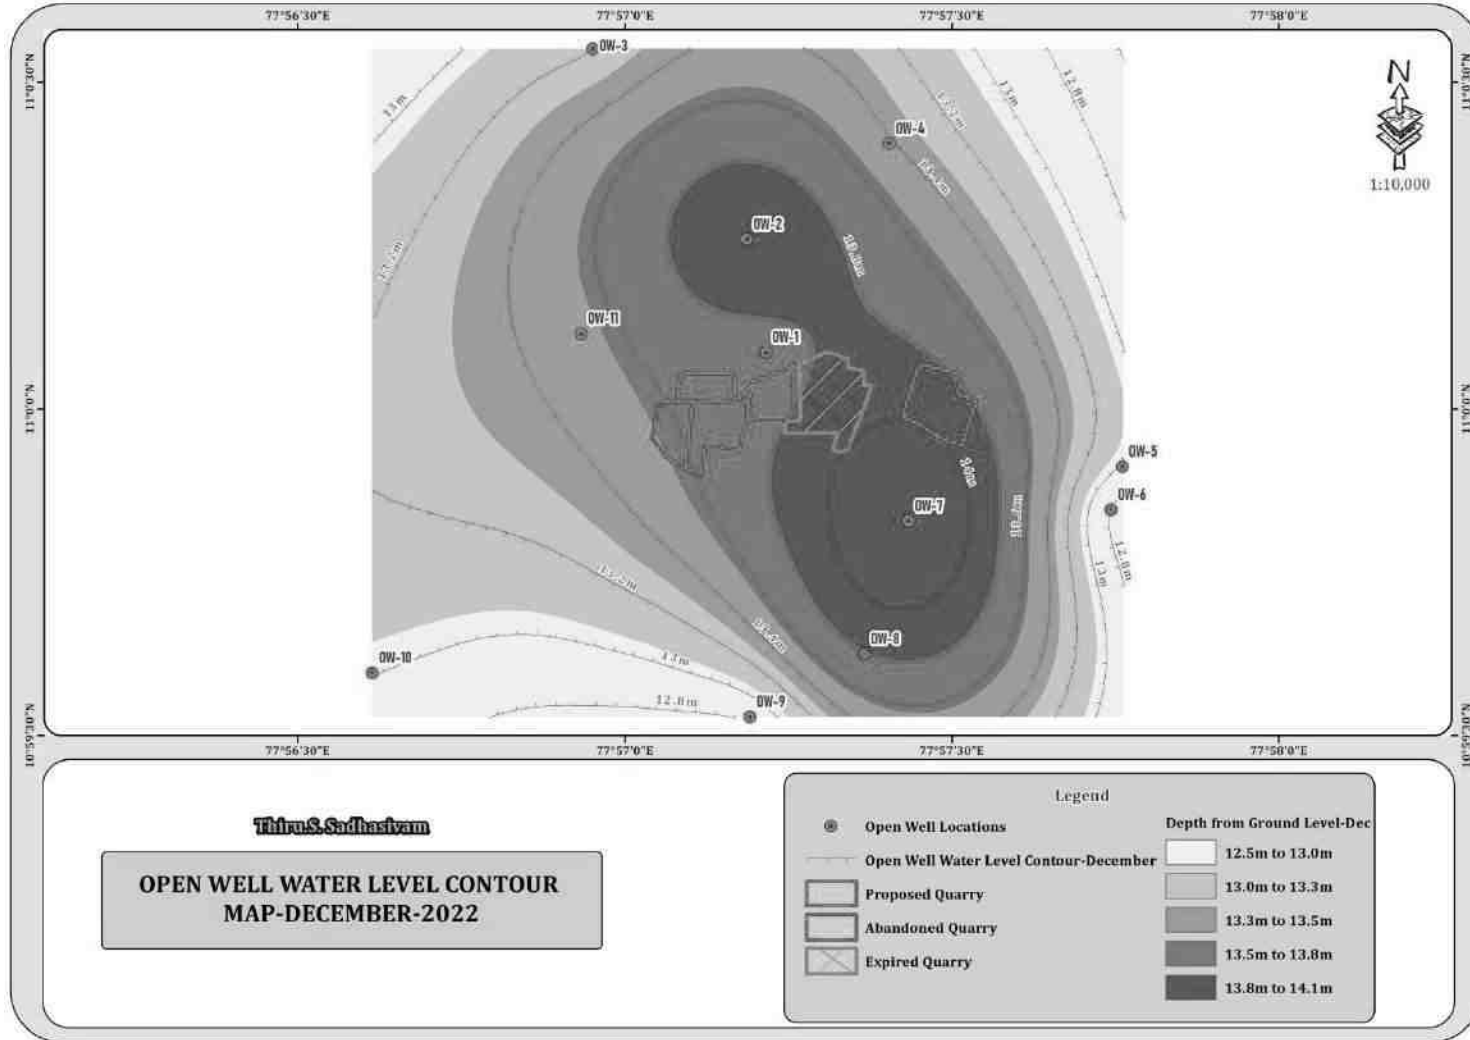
77°56'30"E
77°57'0"E
77°57'30"E
77°58'0"E

11°0'30"N
11°0'0"N
10°59'30"N

11°0'30"N
11°0'0"N
10°59'30"N

N
1:10,000

OW-3
OW-4
OW-2
OW-11
OW-1
OW-5
OW-6
OW-7
OW-8
OW-10
OW-9

13 m
13.3m
13 m
12.8m
13.5m
13.3m
13.8m
13.8m
13.3m
13.5m
13.3m
12.8m
13 m
13.3m
13.5m
13 m
12.8m

77°56'30"E
77°57'0"E
77°57'30"E
77°58'0"E

Thiru.S.Sadhasivam

OPEN WELL WATER LEVEL CONTOUR MAP-DECEMBER-2022

Legend
Open Well Locations
Open Well Water Level Contour-December
Proposed Quarry
Abandoned Quarry
Expired Quarry

Depth from Ground Level-Dec
12.5m to 13.0m
13.0m to 13.3m
13.3m to 13.5m
13.5m to 13.8m
13.8m to 14.1m